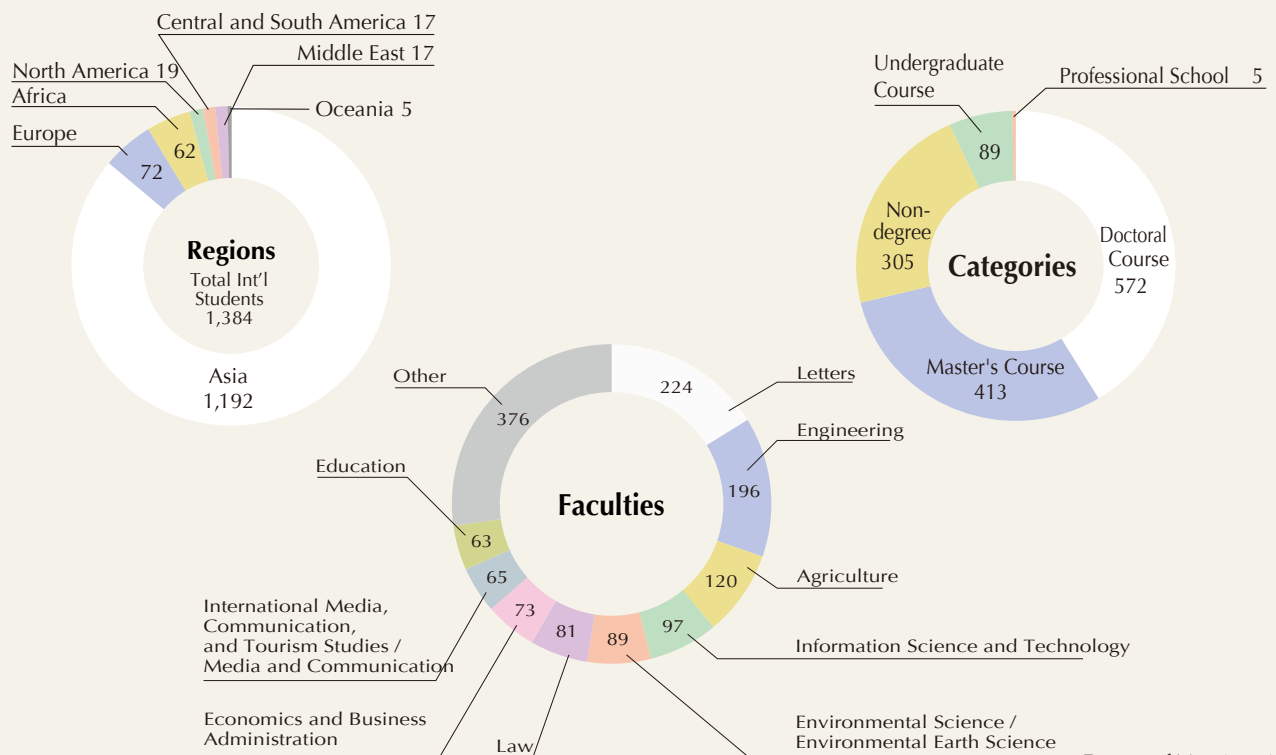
Central and South America 17
Middle East 17
North America 19
Africa
Oceania 5
Europe
62
72
Regions
Total Int'l Students
1,384
Asia
1,192

Undergraduate Course
Professional School 5
89
Non-degree
305
Categories
Doctoral Course
572
Master's Course
413

Other
376
224
Letters
Engineering
196
Education
Faculties
63
65
120
Agriculture
97
Information Science and Technology
73
81
89
International Media, Communication, and Tourism Studies / Media and Communication
Economics and Business Administration
Law
Environmental Science / Environmental Earth Science